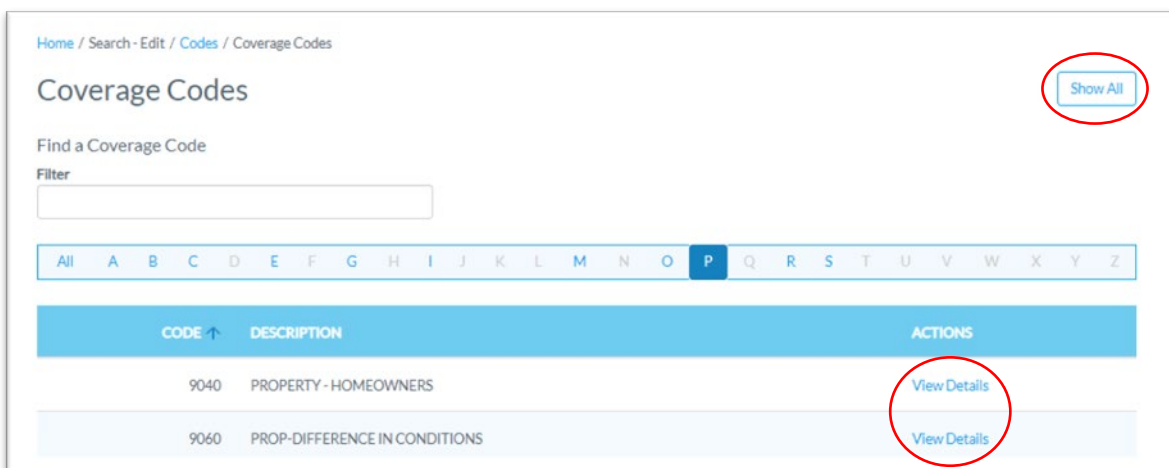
Home / Search - Edit / Codes / Coverage Codes

Coverage Codes

Show All

Find a Coverage Code

Filter

All A B C D E F G H I J K L M N O P Q R S T U V W X Y Z

| CODE ↑ | DESCRIPTION | ACTIONS |
|---|---|---|
| 9040 | PROPERTY - HOMEOWNERS | View Details |
| 9060 | PROP-DIFFERENCE IN CONDITIONS | View Details |